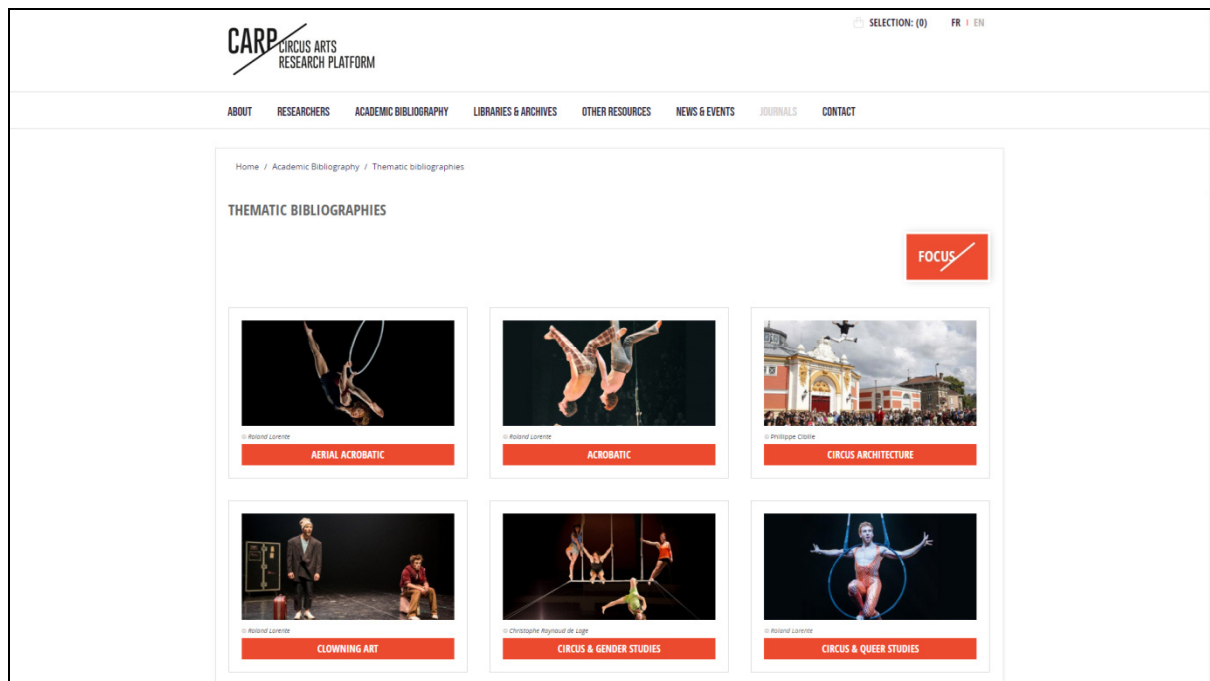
CARP CIRCUS ARTS RESEARCH PLATFORM

SELECTION: (0) FR | EN

ABOUT RESEARCHERS ACADEMIC BIBLIOGRAPHY LIBRARIES & ARCHIVES OTHER RESOURCES NEWS & EVENTS JOURNALS CONTACT

Home / Academic Bibliography / Thematic bibliographies

THEMATIC BIBLIOGRAPHIES

FOCUS

© Roland Lorente
AERIAL ACROBATIC

© Roland Lorente
ACROBATIC

© Philippe Cibille
CIRCUS ARCHITECTURE

© Roland Lorente
CLOWNING ART

© Christophe Raynaud de Lage
CIRCUS & GENDER STUDIES

© Roland Lorente
CIRCUS & QUEER STUDIES